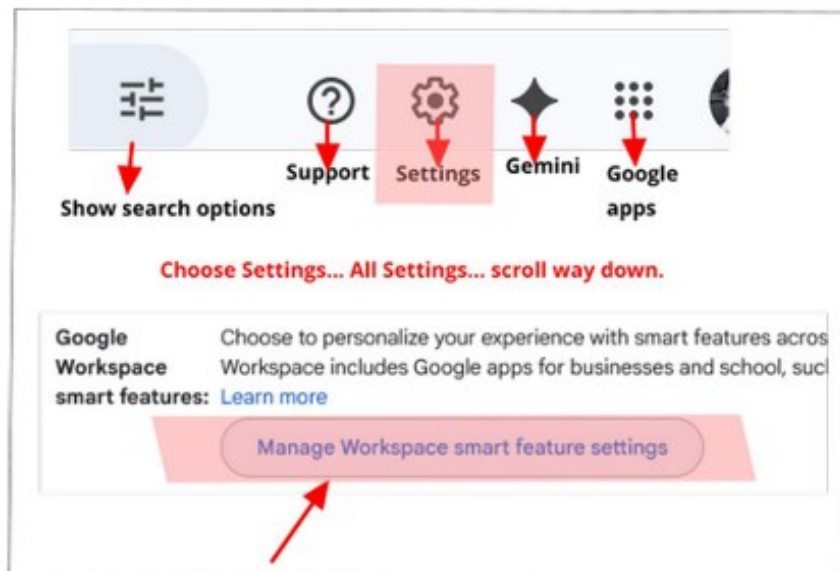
Support Settings Gemini Google apps

Show search options

Choose Settings... All Settings... scroll way down.

Google Workspace smart features: Choose to personalize your experience with smart features acros Workspace includes Google apps for businesses and school, suc Learn more

Manage Workspace smart feature settings